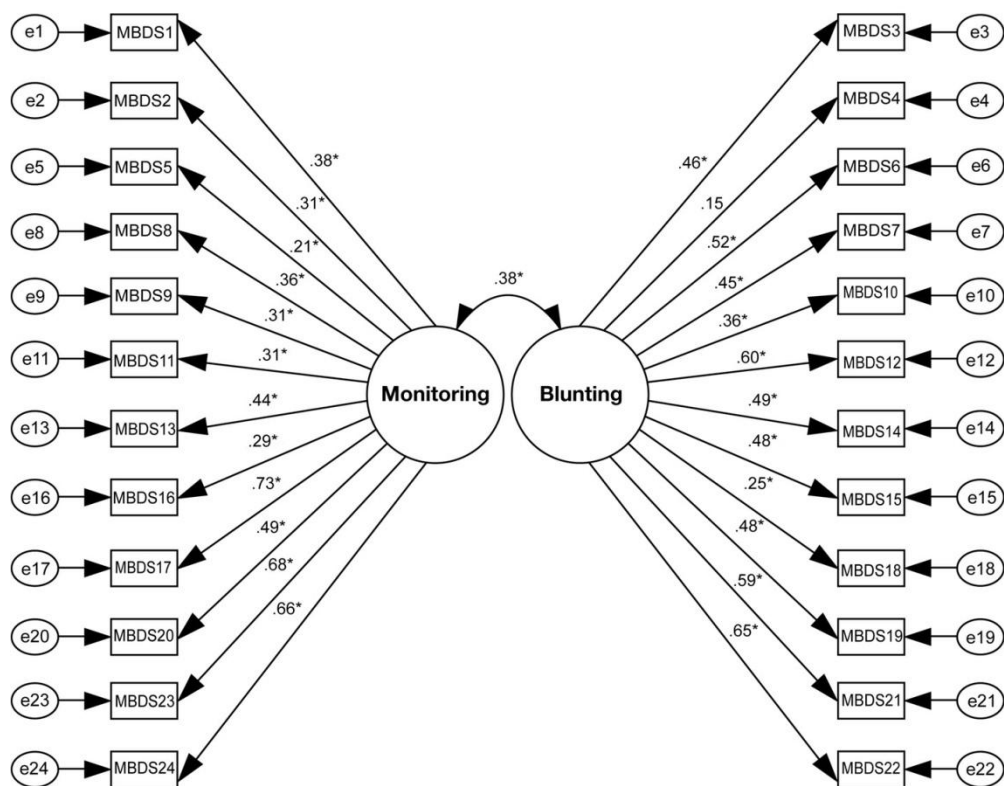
e1 MBDS1
e2 MBDS2
e5 MBDS5
e8 MBDS8
e9 MBDS9
e11 MBDS11
e13 MBDS13
e16 MBDS16
e17 MBDS17
e20 MBDS20
e23 MBDS23
e24 MBDS24

.38*
.31*
.21*
.36*
.31*
.31*
.44*
.29*
.73*
.49*
.68*
.66*

.38*

Monitoring

Blunting

.46*
.15
.52*
.45*
.36*
.60*
.49*
.48*
.25*
.48*
.59*
.65*

MBDS3 e3
MBDS4 e4
MBDS6 e6
MBDS7 e7
MBDS10 e10
MBDS12 e12
MBDS14 e14
MBDS15 e15
MBDS18 e18
MBDS19 e19
MBDS21 e21
MBDS22 e22